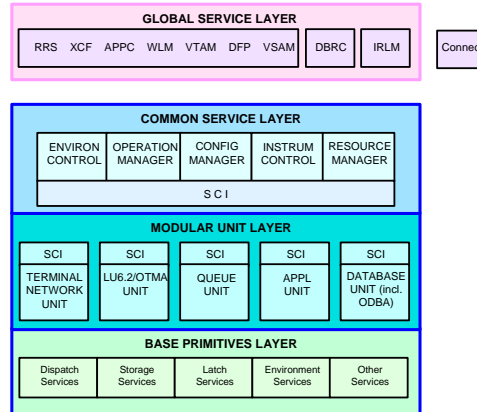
GLOBAL SERVICE LAYER

RRS XCF APPC WLM VTAM DFP VSAM

DBRC

IRLM

Connec

COMMON SERVICE LAYER

ENVIRON CONTROL

OPERATION MANAGER

CONFIG MANAGER

INSTRUM CONTROL

RESOURCE MANAGER

S C I

MODULAR UNIT LAYER

SCI

TERMINAL NETWORK UNIT

SCI

LU6.2/OTMA UNIT

SCI

QUEUE UNIT

SCI

APPL UNIT

SCI

DATABASE UNIT (incl. ODBA)

BASE PRIMITIVES LAYER

Dispatch Services

Storage Services

Latch Services

Environment Services

Other Services